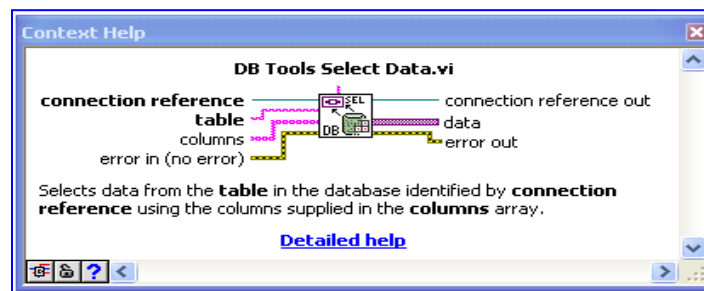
Context Help

DB Tools Select Data.vi

connection reference
table
columns
error in (no error)

SEL
DB

connection reference out
data
error out

Selects data from the table in the database identified by connection reference using the columns supplied in the columns array.

Detailed help

?